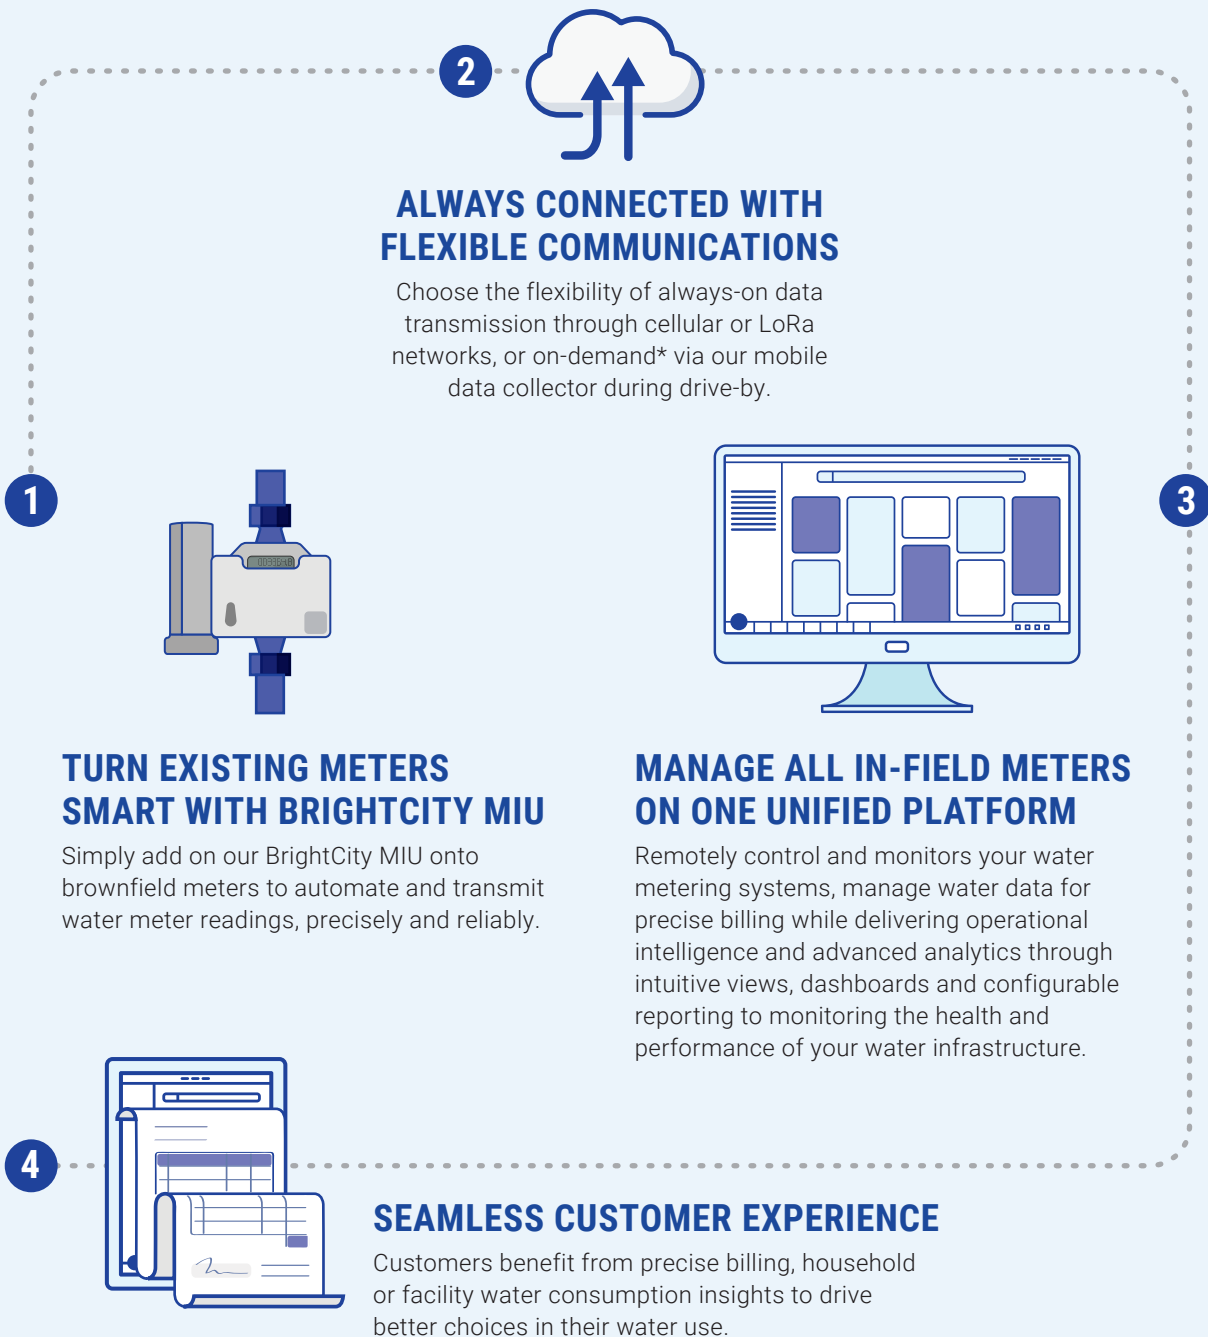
2

ALWAYS CONNECTED WITH FLEXIBLE COMMUNICATIONS

Choose the flexibility of always-on data transmission through cellular or LoRa networks, or on-demand* via our mobile data collector during drive-by.

1

3

TURN EXISTING METERS SMART WITH BRIGHTCITY MIU

Simply add on our BrightCity MIU onto brownfield meters to automate and transmit water meter readings, precisely and reliably.

MANAGE ALL IN-FIELD METERS ON ONE UNIFIED PLATFORM

Remotely control and monitors your water metering systems, manage water data for precise billing while delivering operational intelligence and advanced analytics through intuitive views, dashboards and configurable reporting to monitoring the health and performance of your water infrastructure.

4

SEAMLESS CUSTOMER EXPERIENCE

Customers benefit from precise billing, household or facility water consumption insights to drive better choices in their water use.